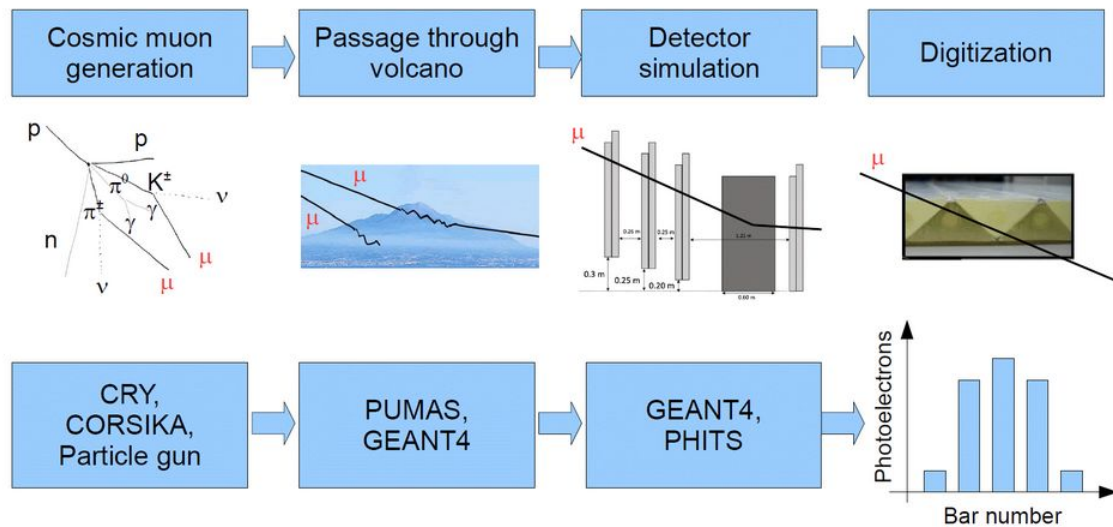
Cosmic muon generation

Passage through volcano

Detector simulation

Digitization

p
p
$\pi^0$
$K^\pm$
$\nu$
$\pi^\pm$
$\gamma$
$\gamma$
n
$\mu$
$\nu$
$\mu$

$\mu$
$\mu$

$\mu$
0.25 m
0.25 m
1.21 m
0.3 m
0.25 m
0.20 m
0.60 m

$\mu$

CRY, CORSIKA, Particle gun

PUMAS, GEANT4

GEANT4, PHITS

Photoelectrons
Bar number